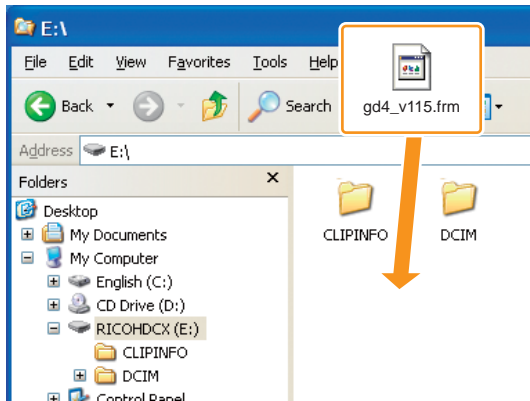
E:\

File Edit View Favorites Tools Help

Back Search

Address E:\

Folders ×

Desktop
My Documents
My Computer
English (C:)
CD Drive (D:)
RICOHDCX (E:)
CLIPINFO
DCIM
Control Panel

gd4_v115.frm

CLIPINFO

DCIM